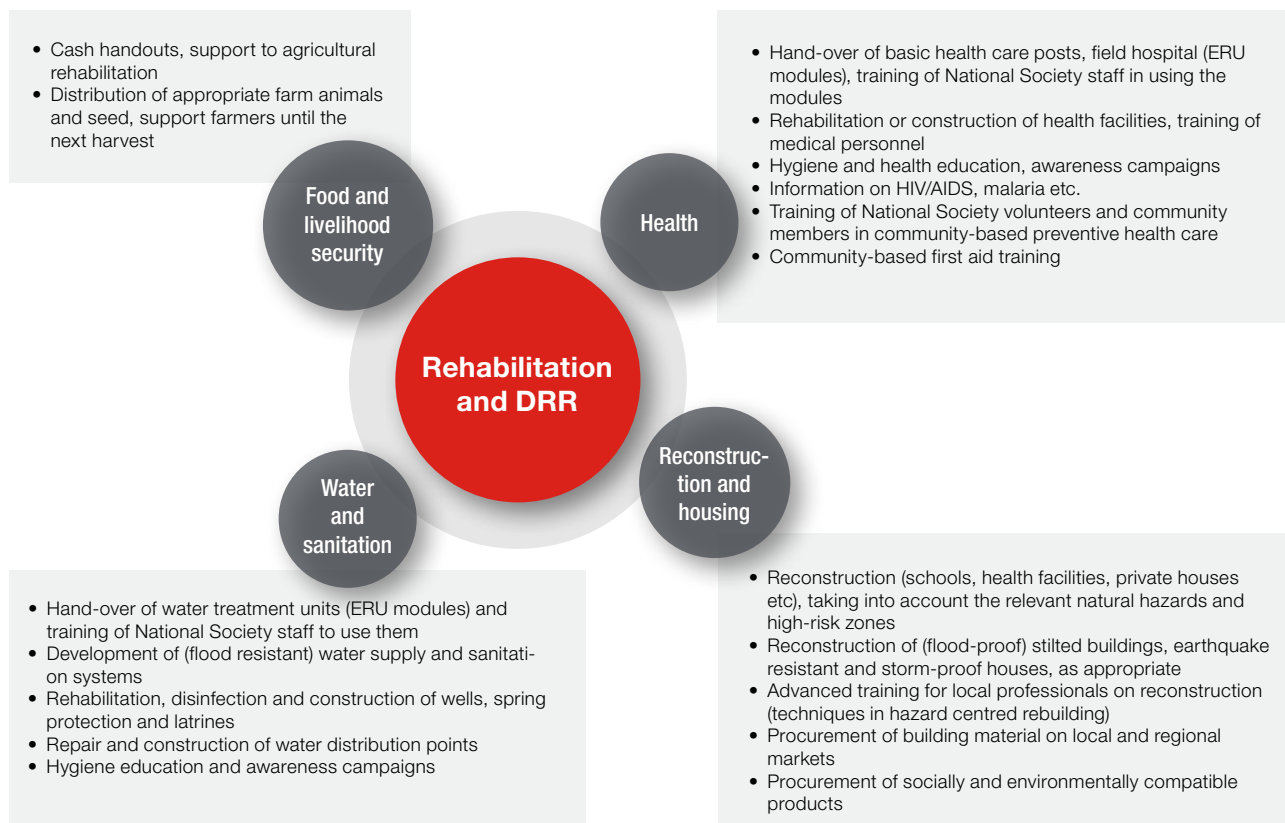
• Cash handouts, support to agricultural rehabilitation
• Distribution of appropriate farm animals and seed, support farmers until the next harvest

Food and livelihood security

• Hand-over of basic health care posts, field hospital (ERU modules), training of National Society staff in using the modules
• Rehabilitation or construction of health facilities, training of medical personnel
• Hygiene and health education, awareness campaigns
• Information on HIV/AIDS, malaria etc.
• Training of National Society volunteers and community members in community-based preventive health care
• Community-based first aid training

Health

Rehabilitation and DRR

Water and sanitation

Reconstruction and housing

• Hand-over of water treatment units (ERU modules) and training of National Society staff to use them
• Development of (flood resistant) water supply and sanitation systems
• Rehabilitation, disinfection and construction of wells, spring protection and latrines
• Repair and construction of water distribution points
• Hygiene education and awareness campaigns

• Reconstruction (schools, health facilities, private houses etc), taking into account the relevant natural hazards and high-risk zones
• Reconstruction of (flood-proof) stilted buildings, earthquake resistant and storm-proof houses, as appropriate
• Advanced training for local professionals on reconstruction (techniques in hazard centred rebuilding)
• Procurement of building material on local and regional markets
• Procurement of socially and environmentally compatible products